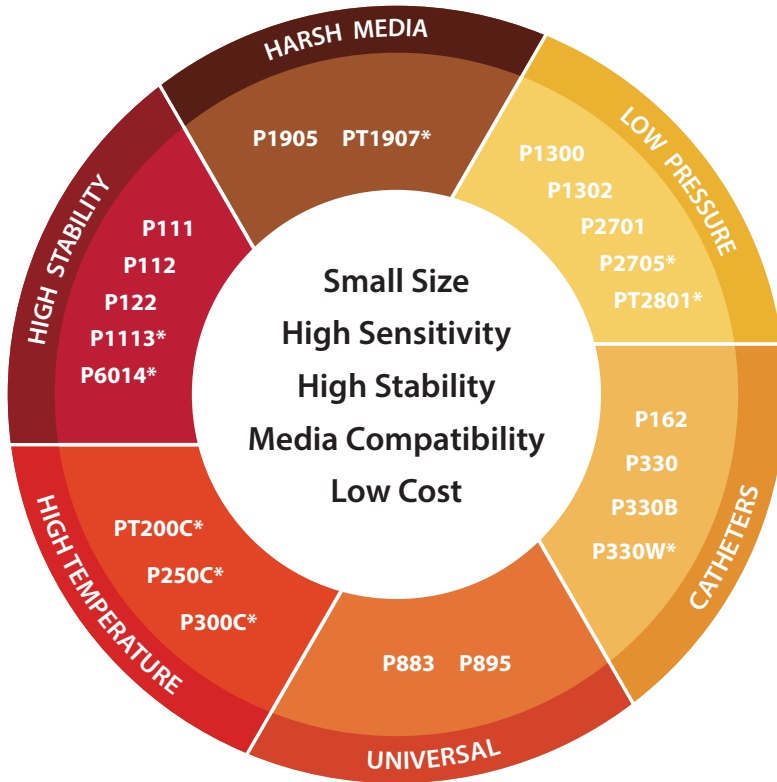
HARSH MEDIA
P1905 PT1907*

LOW PRESSURE
P1300
P1302
P2701
P2705*
PT2801*

CATHETERS
P162
P330
P330B
P330W*

UNIVERSAL
P883 P895

HIGH TEMPERATURE
PT200C*
P250C*
P300C*

HIGH STABILITY
P111
P112
P122
P1113*
P6014*

Small Size
High Sensitivity
High Stability
Media Compatibility
Low Cost